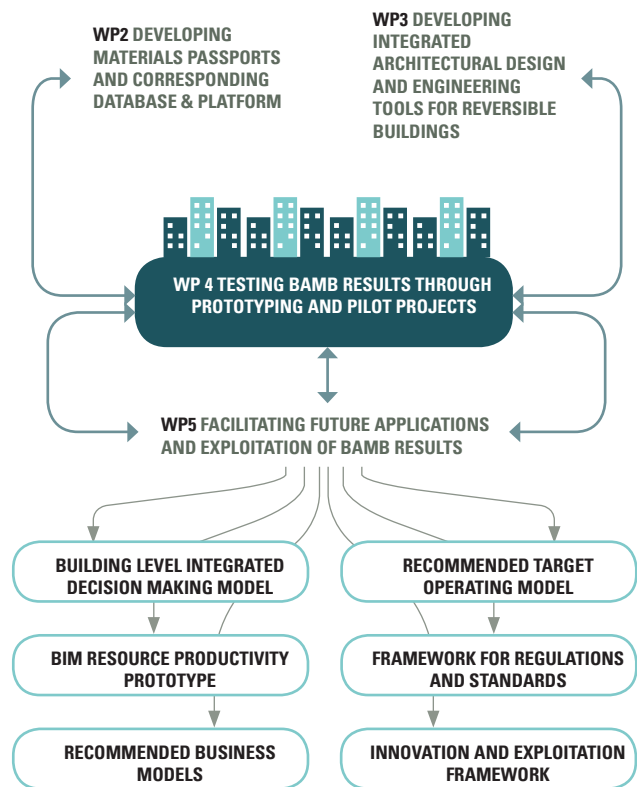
WP2 DEVELOPING MATERIALS PASSPORTS AND CORRESPONDING DATABASE & PLATFORM

WP3 DEVELOPING INTEGRATED ARCHITECTURAL DESIGN AND ENGINEERING TOOLS FOR REVERSIBLE BUILDINGS

WP 4 TESTING BAMB RESULTS THROUGH PROTOTYPING AND PILOT PROJECTS

WP5 FACILITATING FUTURE APPLICATIONS AND EXPLOITATION OF BAMB RESULTS

BUILDING LEVEL INTEGRATED DECISION MAKING MODEL

BIM RESOURCE PRODUCTIVITY PROTOTYPE

RECOMMENDED BUSINESS MODELS

RECOMMENDED TARGET OPERATING MODEL

FRAMEWORK FOR REGULATIONS AND STANDARDS

INNOVATION AND EXPLOITATION FRAMEWORK